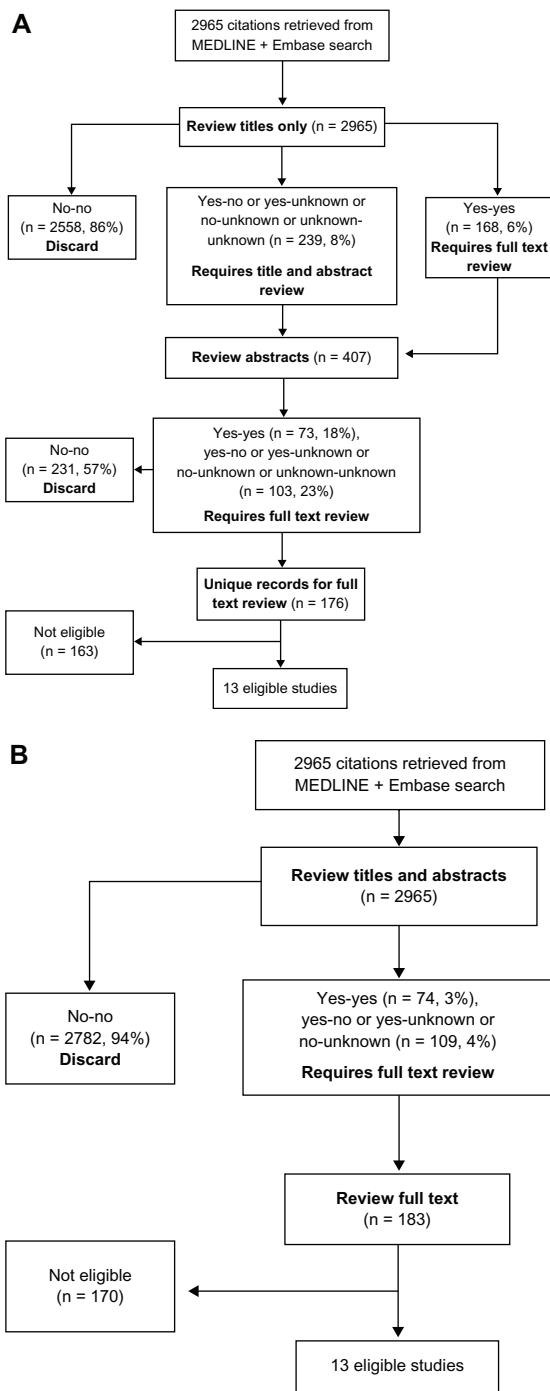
A

2965 citations retrieved from MEDLINE + Embase search

**Review titles only** (n = 2965)

No-no (n = 2558, 86%) **Discard**

Yes-no or yes-unknown or no-unknown or unknown-unknown (n = 239, 8%)

**Requires title and abstract review**

Yes-yes (n = 168, 6%) **Requires full text review**

**Review abstracts** (n = 407)

No-no (n = 231, 57%) **Discard**

Yes-yes (n = 73, 18%), yes-no or yes-unknown or no-unknown or unknown-unknown (n = 103, 23%)

**Requires full text review**

**Unique records for full text review** (n = 176)

Not eligible (n = 163)

13 eligible studies

B

2965 citations retrieved from MEDLINE + Embase search

**Review titles and abstracts** (n = 2965)

No-no (n = 2782, 94%) **Discard**

Yes-yes (n = 74, 3%), yes-no or yes-unknown or no-unknown (n = 109, 4%)

**Requires full text review**

**Review full text** (n = 183)

Not eligible (n = 170)

13 eligible studies